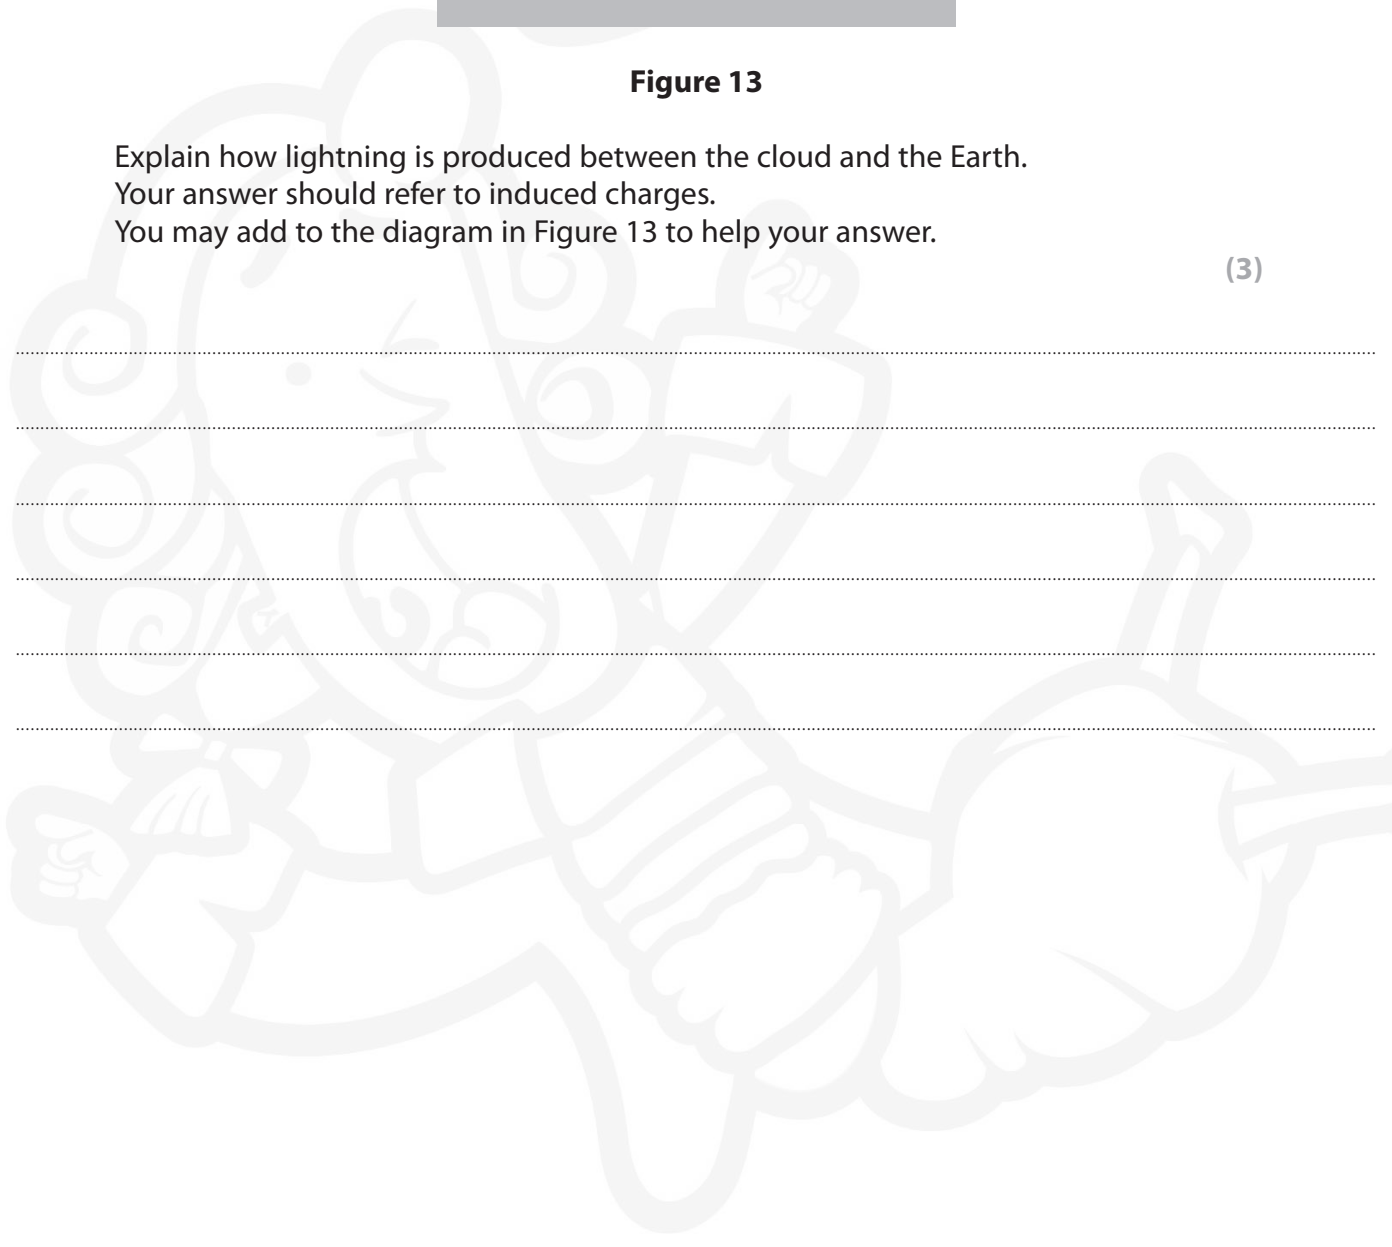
**Figure 13**

Explain how lightning is produced between the cloud and the Earth.
Your answer should refer to induced charges.
You may add to the diagram in Figure 13 to help your answer.

**(3)**

.......................................................................................................................................................................................................

.......................................................................................................................................................................................................

.......................................................................................................................................................................................................

.......................................................................................................................................................................................................

.......................................................................................................................................................................................................

.......................................................................................................................................................................................................